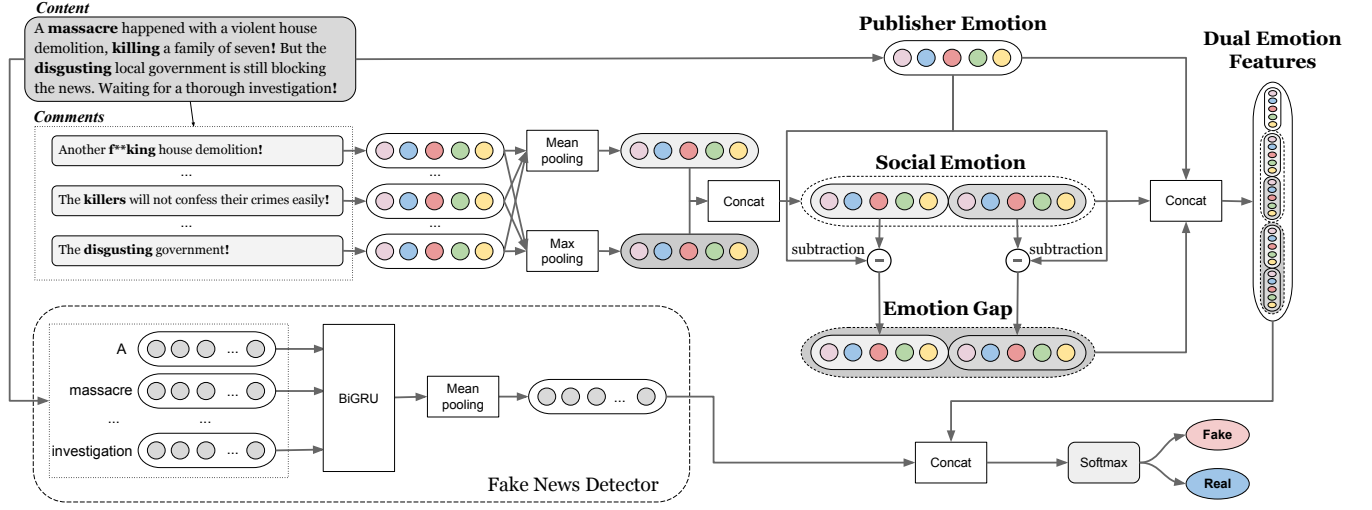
Content

A **massacre** happened with a violent house demolition, **killing** a family of seven! But the **disgusting** local government is still blocking the news. Waiting for a thorough investigation!

Comments

Another **f\*\*king** house demolition!

...

The **killers** will not confess their crimes easily!

...

The **disgusting** government!

...

...

Mean pooling

Max pooling

Concat

Publisher Emotion

Social Emotion

subtraction

subtraction

Emotion Gap

Concat

Dual Emotion Features

A

massacre

...

investigation

...

...

...

...

BiGRU

Mean pooling

...

Fake News Detector

Concat

Softmax

Fake

Real